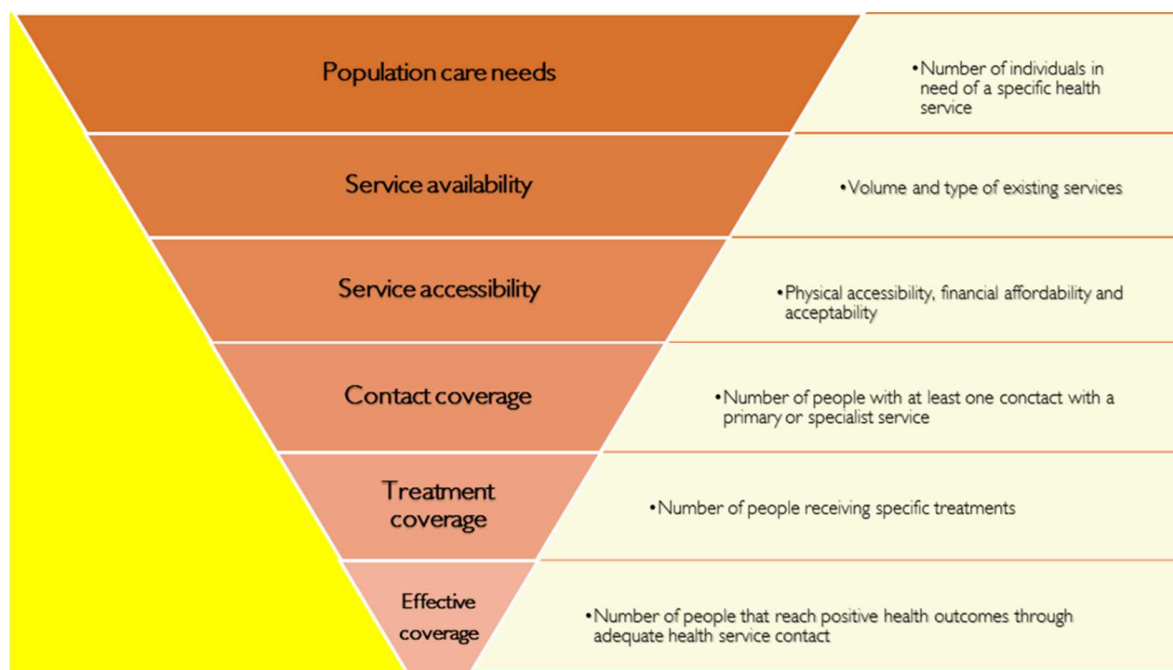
Population care needs

• Number of individuals in need of a specific health service

Service availability

• Volume and type of existing services

Service accessibility

• Physical accessibility, financial affordability and acceptability

Contact coverage

• Number of people with at least one conctact with a primary or specialist service

Treatment coverage

• Number of people receiving specific treatments

Effective coverage

• Number of people that reach positive health outcomes through adequate health service contact